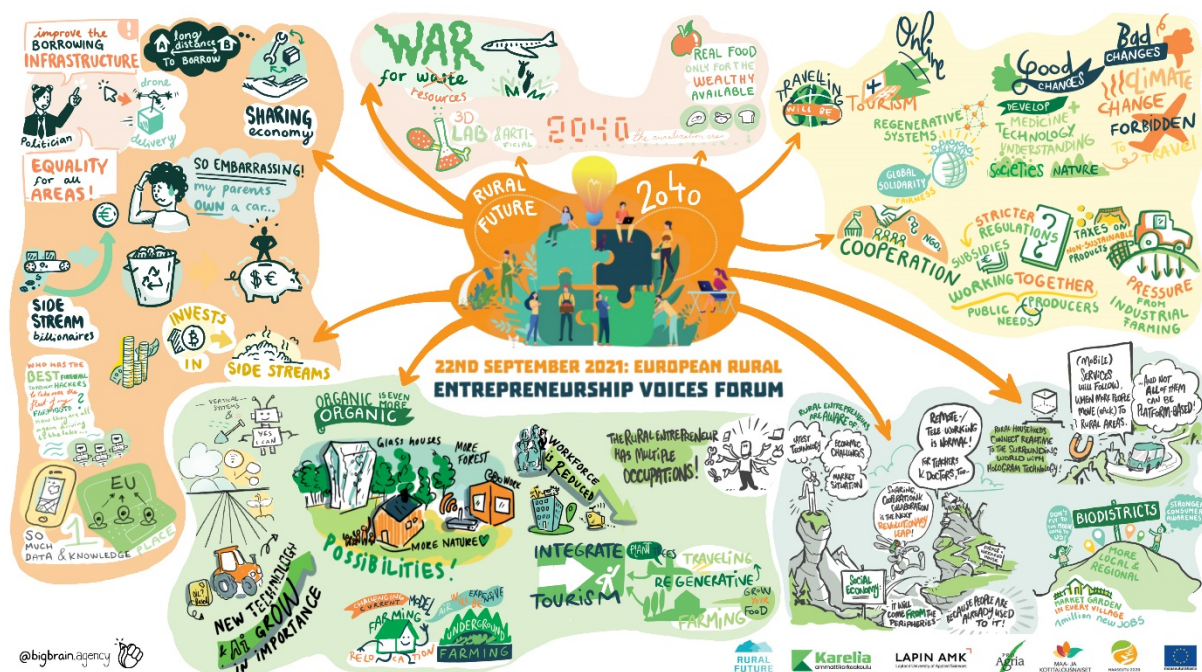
improve the BORROWING INFRASTRUCTURE

Politician

drone delivery

long distance TO BORROW

SHARING economy

EQUALITY for all AREAS!

SO EMBARRASSING! my parents OWN a car...

SIDE STREAM billionaires

INVESTS IN SIDE STREAMS

WHO HAS THE BEST FORMAL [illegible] HACKERS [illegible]

SO MUCH DATA & KNOWLEDGE

EU

1 PLACE

WAR for waste resources

3D LAB ARTIFICIAL

2040

REAL FOOD ONLY FOR THE WEALTHY AVAILABLE

RURAL FUTURE 2040

22ND SEPTEMBER 2021: EUROPEAN RURAL ENTREPRENEURSHIP VOICES FORUM

TRAVELLING WILL BE TOURISM

Online

Good CHANGES

Bad CHANGES

CLIMATE CHANGE

FORBIDDEN TO TRAVEL

REGENERATIVE SYSTEMS

DEVELOP MEDICINE TECHNOLOGY UNDERSTANDING

Societies NATURE

GLOBAL SOLIDARITY FAIRNESS

COOPERATION

NGOs

STRICTER REGULATIONS

SUBSIDIES

TAXES on NON-SUSTAINABLE PRODUCTS

WORKING TOGETHER

PUBLIC NEEDS

PRODUCERS

PRESSURE FROM INDUSTRIAL FARMING

ORGANIC IS EVEN MORE ORGANIC

VERTICAL SYSTEMS

YES I CAN

GLASS HOUSES

MORE FOREST

MORE NATURE

POSSIBILITIES!

WORKFORCE IS REDUCED

THE RURAL ENTREPRENEUR HAS MULTIPLE OCCUPATIONS!

INTEGRATE TOURISM

PLANT

TRAVELING

REGENERATIVE FARMING

GROW YOUR FOOD

NEW TECHNOLOGY WILL GROW IN IMPORTANCE

CHALLENGING CURRENT MODEL FARMING

RELOCATION

AIR EXPENSIVE

UNDERGROUND FARMING

RURAL ENTREPRENEURS ARE AWARE OF...

LATEST TECHNOLOGY

ECONOMIC CHALLENGES

MARKET SITUATION

REMOTE/TELE WORKING IS NORMAL! FOR TEACHERS & DOCTORS, TOO...

SHARING CORPORATIONS COLLABORATION IS THE NEXT REVOLUTIONARY LEAP!

SOCIAL ECONOMY

IT WILL COME FROM THE PERIPHERIES

BECAUSE PEOPLE ARE ALREADY USED TO IT!

RURAL HOUSEHOLDS CONNECT REALTIME TO THE SURROUNDING WORLD WITH HOLOGRAM TECHNOLOGY!

(MOBILE) SERVICES WILL FOLLOW, WHEN MORE PEOPLE MOVE (BACK) TO RURAL AREAS.

...AND NOT ALL OF THEM CAN BE PLATFORM-BASED!

BIODISTRICTS

STRONGER CONSUMER AWARENESS

MORE LOCAL & REGIONAL

MARKET GARDEN IN EVERY VILLAGE 1 million new JOBS

@bigbrain.agency

RURAL FUTURE

Karelia ammattikorkeakoulu

LAPIN AMK

Agria

MAA- JA KOTITALOUSNAISET